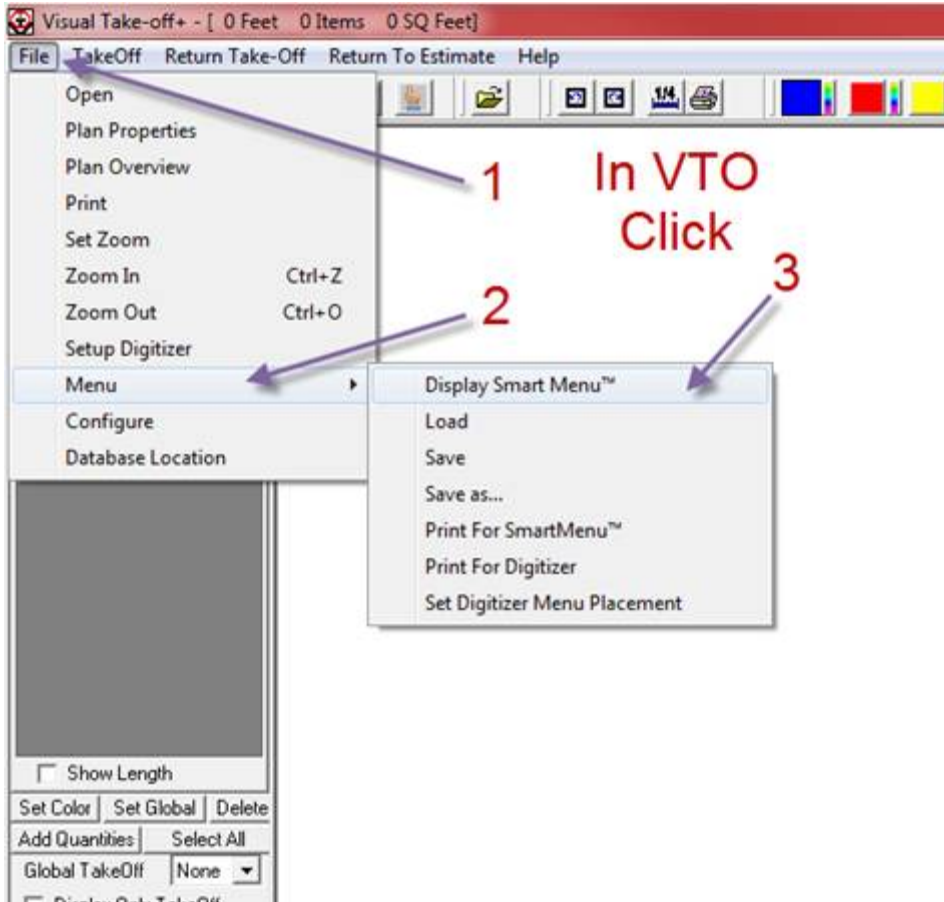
Visual Take-off+ - [ 0 Feet 0 Items 0 SQ Feet]

File TakeOff Return Take-Off Return To Estimate Help

Open
Plan Properties
Plan Overview
Print
Set Zoom
Zoom In Ctrl+Z
Zoom Out Ctrl+O
Setup Digitizer
Menu
Configure
Database Location

Display Smart Menu™
Load
Save
Save as...
Print For SmartMenu™
Print For Digitizer
Set Digitizer Menu Placement

1

In VTO Click

2

3

Show Length
Set Color Set Global Delete
Add Quantities Select All
Global TakeOff None
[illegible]